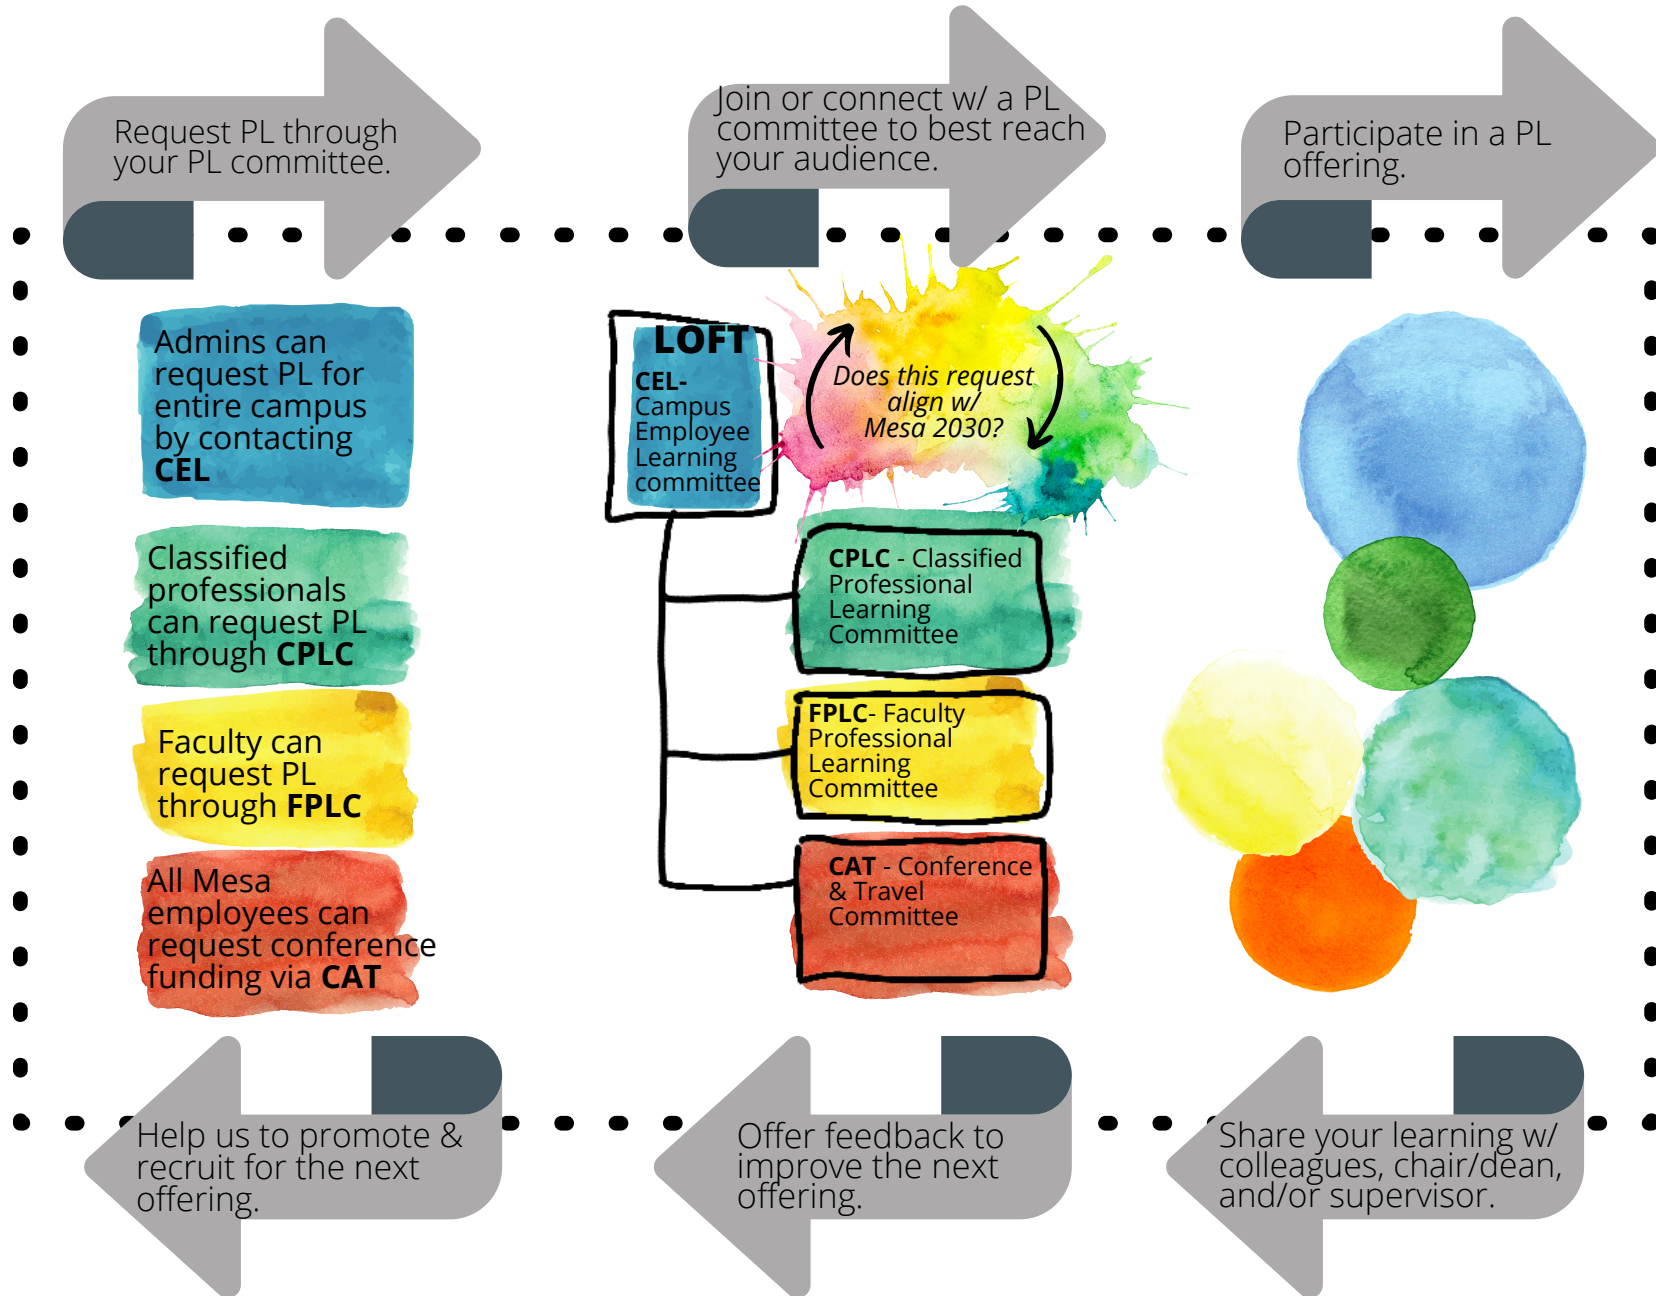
Request PL through your PL committee.

Join or connect w/ a PL committee to best reach your audience.

Participate in a PL offering.

Admins can request PL for entire campus by contacting **CEL**

Classified professionals can request PL through **CPLC**

Faculty can request PL through **FPLC**

All Mesa employees can request conference funding via **CAT**

LOFT

**CEL**- Campus Employee Learning committee

Does this request align w/ Mesa 2030?

**CPLC** - Classified Professional Learning Committee

**FPLC**- Faculty Professional Learning Committee

**CAT** - Conference & Travel Committee

Help us to promote & recruit for the next offering.

Offer feedback to improve the next offering.

Share your learning w/ colleagues, chair/dean, and/or supervisor.